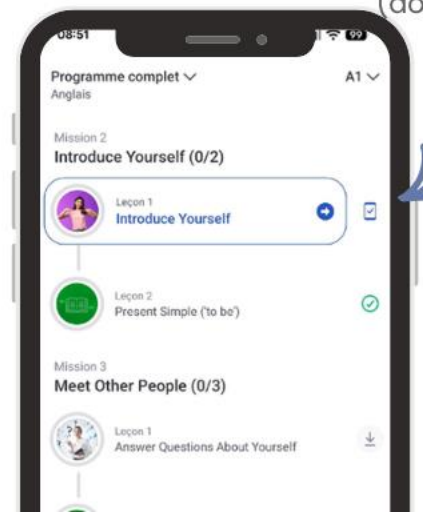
(do

08:51

99

Programme complet ∨
Anglais

A1 ∨

Mission 2
Introduce Yourself (0/2)

Leçon 1
Introduce Yourself

Leçon 2
Present Simple ('to be')

Mission 3
Meet Other People (0/3)

Leçon 1
Answer Questions About Yourself